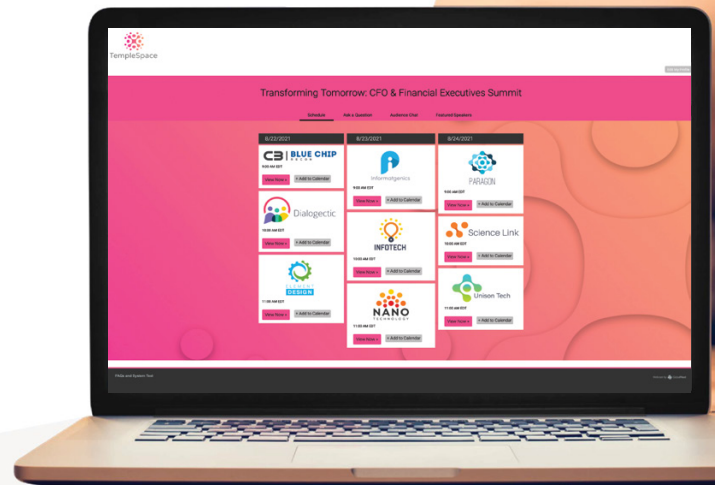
TempleSpace

Transforming Tomorrow: CFO & Financial Executives Summit

Schedule Ask a Question Audience Chat Featured Speakers

8/22/2021

BLUE CHIP TECH

9:00 AM EDT

View Now » + Add to Calendar

Dialogectic

10:00 AM EDT

View Now » + Add to Calendar

DESIGN

11:00 AM EDT

View Now » + Add to Calendar

8/23/2021

Informatgenics

9:00 AM EDT

View Now » + Add to Calendar

INFOTECH

10:00 AM EDT

View Now » + Add to Calendar

NANO TECHNOLOGY

11:00 AM EDT

View Now » + Add to Calendar

8/24/2021

PARAGON

9:00 AM EDT

View Now » + Add to Calendar

Science Link

10:00 AM EDT

View Now » + Add to Calendar

Unison Tech

11:00 AM EDT

View Now » + Add to Calendar

FAQs and System Test